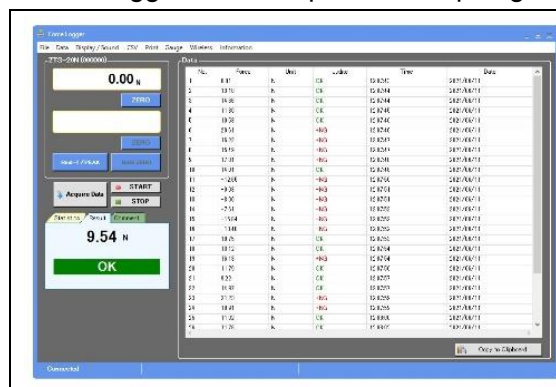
Force Logger

File Data Display / Sound CSV Print Gauge Wireless Information

ZTS-20N (000000)

0.00 N

ZERO

ZERO

Acquire Data

START

STOP

Statistics Result Comment

9.54 N

OK

Data

| No. | Force | Unit | Judge | Time | Date |
|---|---|---|---|---|---|
| 1 | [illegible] | N | OK | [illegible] | 2021/06/11 |
| 2 | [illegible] | N | OK | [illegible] | 2021/06/11 |
| 3 | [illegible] | N | OK | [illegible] | 2021/06/11 |
| 4 | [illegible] | N | OK | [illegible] | 2021/06/11 |
| 5 | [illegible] | N | OK | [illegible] | 2021/06/11 |
| 6 | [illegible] | N | +NG | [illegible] | 2021/06/11 |
| 7 | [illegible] | N | +NG | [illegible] | 2021/06/11 |
| 8 | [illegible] | N | +NG | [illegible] | 2021/06/11 |
| 9 | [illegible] | N | +NG | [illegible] | 2021/06/11 |
| 10 | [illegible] | N | OK | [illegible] | 2021/06/11 |
| 11 | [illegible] | N | +NG | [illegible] | 2021/06/11 |
| 12 | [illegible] | N | +NG | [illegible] | 2021/06/11 |
| 13 | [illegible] | N | +NG | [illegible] | 2021/06/11 |
| 14 | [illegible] | N | +NG | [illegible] | 2021/06/11 |
| 15 | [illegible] | N | +NG | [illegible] | 2021/06/11 |
| 16 | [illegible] | N | +NG | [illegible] | 2021/06/11 |
| 17 | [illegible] | N | OK | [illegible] | 2021/06/11 |
| 18 | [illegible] | N | OK | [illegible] | 2021/06/11 |
| 19 | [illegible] | N | OK | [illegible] | 2021/06/11 |
| 20 | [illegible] | N | OK | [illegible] | 2021/06/11 |
| 21 | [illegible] | N | OK | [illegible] | 2021/06/11 |
| 22 | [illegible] | N | OK | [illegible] | 2021/06/11 |
| 23 | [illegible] | N | +NG | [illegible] | 2021/06/11 |
| 24 | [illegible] | N | +NG | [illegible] | 2021/06/11 |
| 25 | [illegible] | N | OK | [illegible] | 2021/06/11 |
| 26 | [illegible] | N | OK | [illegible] | 2021/06/11 |

Copy to Clipboard

Connected